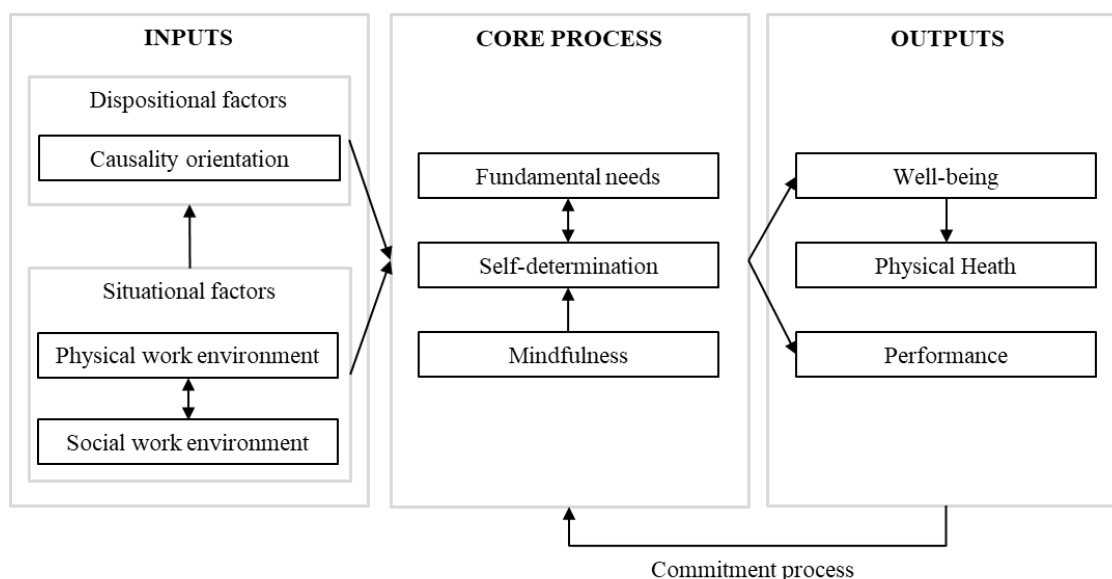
INPUTS

Dispositional factors

Causality orientation

Situational factors

Physical work environment

Social work environment

CORE PROCESS

Fundamental needs

Self-determination

Mindfulness

OUTPUTS

Well-being

Physical Heath

Performance

Commitment process